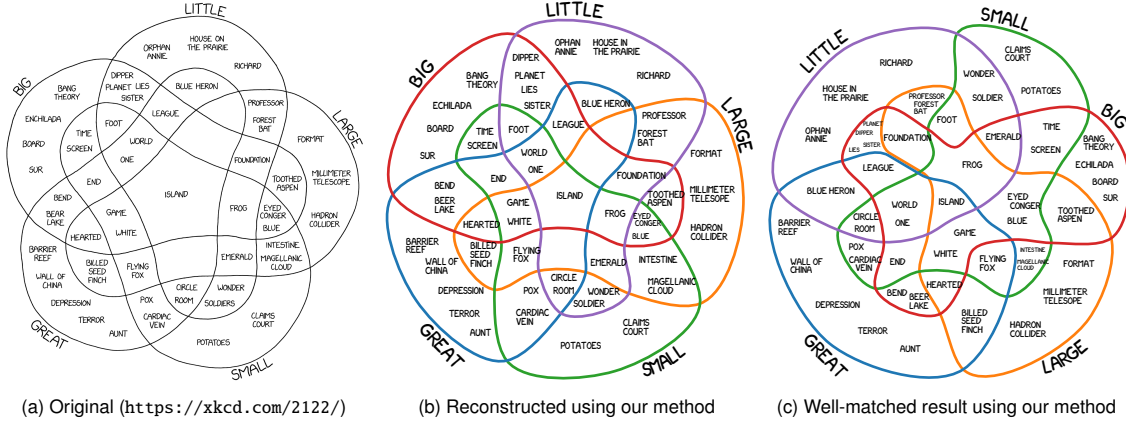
LITTLE
BIG
LARGE
GREAT
SMALL
ORPHAN ANNIE
HOUSE ON THE PRAIRIE
RICHARD
BANG THEORY
DIPPER
PLANET
LIES
SISTER
BLUE HERON
PROFESSOR
ENCHILADA
BOARD
SUR
TIME
SCREEN
FOOT
LEAGUE
WORLD
ONE
FOREST BAT
FORMAT
FOUNDATION
TOOTHED ASPEN
MILLIMETER TELESCOPE
END
BEND
ISLAND
BEAR LAKE
GAME
FROG
EYED CONGER
HADRON COLLIDER
HEARTED
WHITE
BLUE
BARRIER REEF
INTESTINE
EMERALD
MAGELLANIC CLOUD
WALL OF CHINA
BILLED SEED FINCH
FLYING FOX
CIRCLE ROOM
WONDER
SOLDIERS
DEPRESSION
POX
TERROR
CARDIAC VEIN
CLAIMS COURT
AUNT
POTATOES

(a) Original (https://xkcd.com/2122/)

LITTLE
BIG
LARGE
GREAT
SMALL
DIPPER
ORPHAN ANNIE
HOUSE IN THE PRAIRIE
BANG THEORY
PLANET
LIES
RICHARD
SISTER
BLUE HERON
ECHILADA
PROFESSOR
BOARD
TIME SCREEN
FOOT
LEAGUE
FOREST BAT
SUR
WORLD
FORMAT
ONE
FOUNDATION
BEND
END
TOOTHED ASPEN
MILLIMETER TELESCOPE
BEER LAKE
GAME
ISLAND
FROG
EYED CONGER
HADRON COLLIDER
HEARTED
WHITE
BLUE
BARRIER REEF
BILLED SEED FINCH
FLYING FOX
INTESTINE
WALL OF CHINA
EMERALD
CIRCLE ROOM
MAGELLANIC CLOUD
DEPRESSION
POX
WONDER
SOLDIER
TERROR
CARDIAC VEIN
CLAIMS COURT
AUNT
POTATOES

(b) Reconstructed using our method

SMALL
LITTLE
BIG
LARGE
GREAT
CLAIMS COURT
RICHARD
WONDER
HOUSE IN THE PRAIRIE
PROFESSOR FOREST BAT
SOLDIER
POTATOES
PLANET
DIPPER
SISTER
FOOT
ORPHAN ANNIE
FOUNDATION
EMERALD
TIME
BANG THEORY
LIES
SCREEN
ECHILADA
LEAGUE
FROG
BOARD
BLUE HERON
EYED CONGER
SUR
WORLD
ISLAND
TOOTHED ASPEN
BARRIER REEF
CIRCLE ROOM
ONE
BLUE
GAME
WALL OF CHINA
POX
INTESTINE
CARDIAC VEIN
WHITE
FLYING FOX
MAGELLANIC CLOUD
FORMAT
END
HEARTED
MILLIMETER TELESCOPE
DEPRESSION
BEND
BEER LAKE
BILLED SEED FINCH
TERROR
HADRON COLLIDER
AUNT

(c) Well-matched result using our method